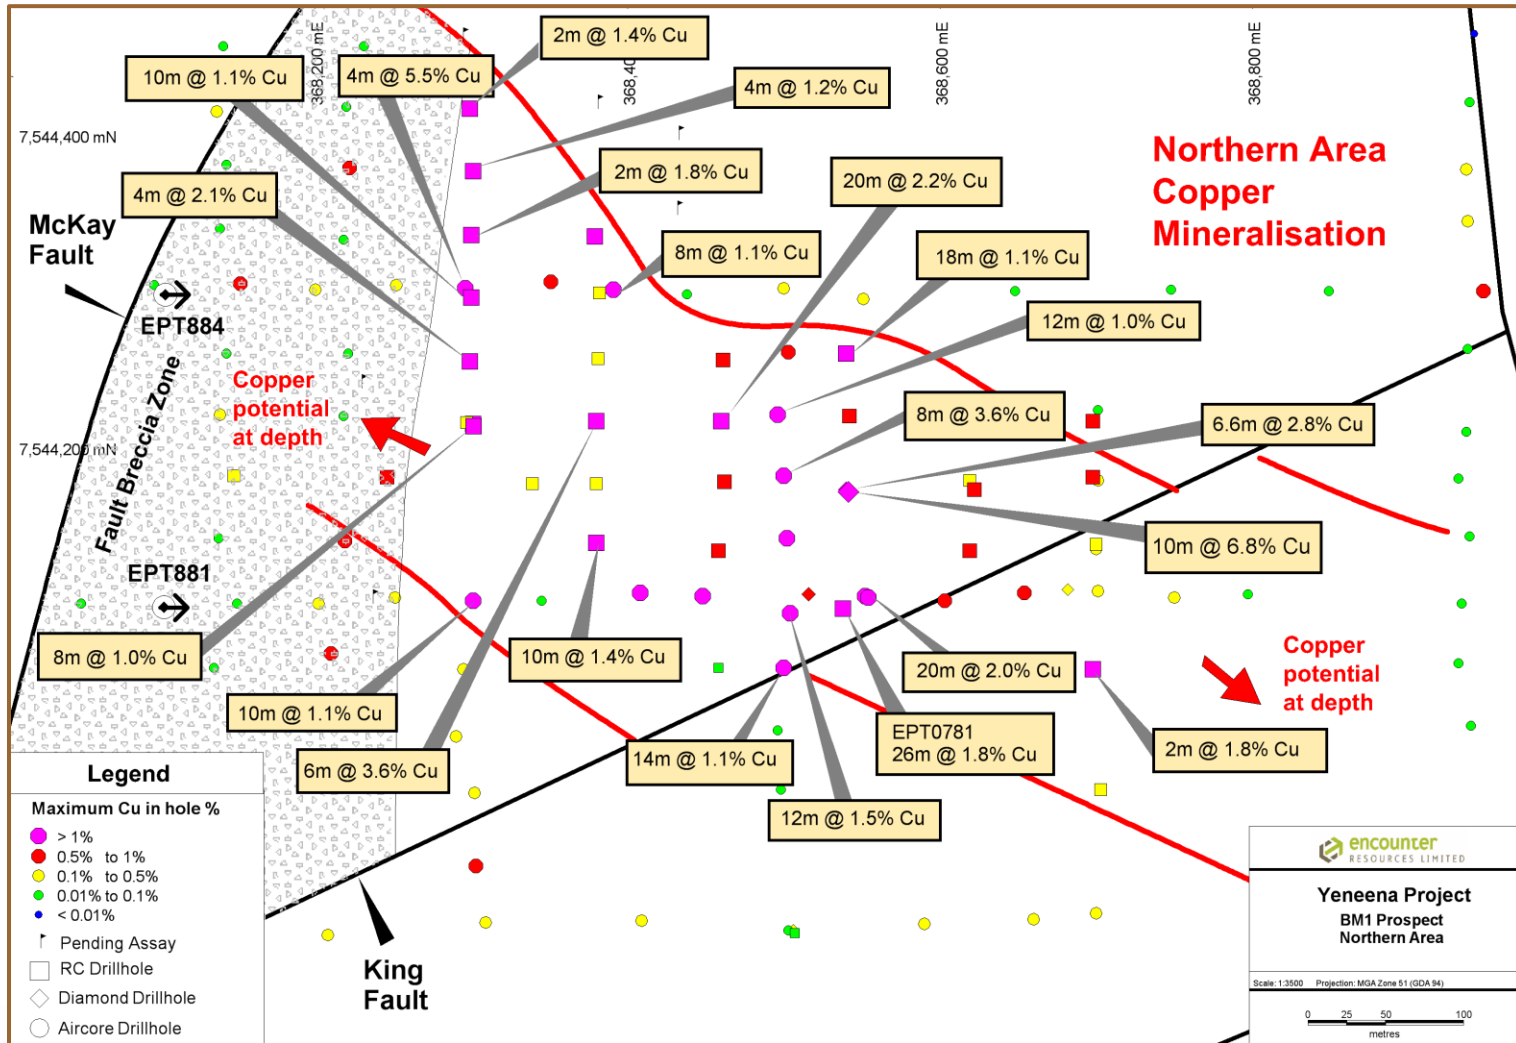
368,200 mE
368,400
368,600 mE
368,800 mE

7,544,400 mN
7,544,200 mN

10m @ 1.1% Cu
4m @ 5.5% Cu
2m @ 1.4% Cu
4m @ 1.2% Cu
2m @ 1.8% Cu
20m @ 2.2% Cu
4m @ 2.1% Cu
8m @ 1.1% Cu
18m @ 1.1% Cu
12m @ 1.0% Cu
8m @ 3.6% Cu
6.6m @ 2.8% Cu
10m @ 6.8% Cu
8m @ 1.0% Cu
10m @ 1.4% Cu
20m @ 2.0% Cu
10m @ 1.1% Cu
6m @ 3.6% Cu
14m @ 1.1% Cu
EPT0781
26m @ 1.8% Cu
2m @ 1.8% Cu
12m @ 1.5% Cu

Northern Area Copper Mineralisation

McKay Fault
EPT884
Fault Breccia Zone
Copper potential at depth
EPT881
King Fault
Copper potential at depth

Legend
Maximum Cu in hole %
> 1%
0.5% to 1%
0.1% to 0.5%
0.01% to 0.1%
< 0.01%
Pending Assay
RC Drillhole
Diamond Drillhole
Aircore Drillhole

encounter
RESOURCES LIMITED
Yeneena Project
BM1 Prospect
Northern Area
Scale: 1:3500 Projection: MGA Zone 51 (GDA 94)
0 25 50 100
metres